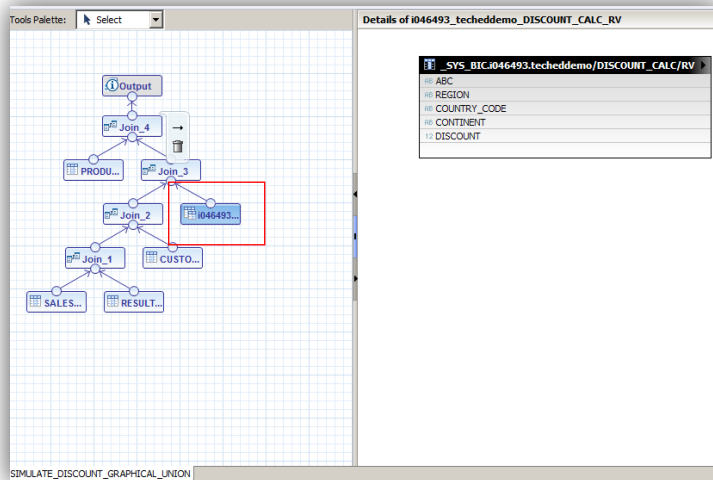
Tools Palette: Select

Details of i046493_techeddemo_DISCOUNT_CALC_RV

Output
Join_4
PRODU...
Join_3
Join_2
i046493...
Join_1
CUSTO...
SALES...
RESULT...

_SYS_BIC.i046493.techeddemo/DISCOUNT_CALC/RV
ABC
REGION
COUNTRY_CODE
CONTINENT
12 DISCOUNT

SIMULATE_DISCOUNT_GRAPHICAL_UNION